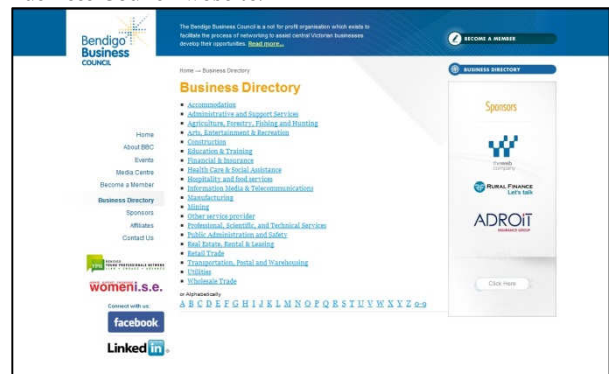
Bendigo Business Council

Bendigo Business COUNCIL

The Bendigo Business Council is a not for profit organisation which exists to facilitate the process of networking to assist central Victorian businesses develop their opportunities. Read more...

BECOME A MEMBER

Home
About BBC
Events
Media Centre
Become a Member
Business Directory
Sponsors
Affiliates
Contact Us

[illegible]

womeni.s.e.

Connect with us:

facebook

LinkedIn

Home — Business Directory

Business Directory

- Accommodation
- Administrative and Support Services
- Agriculture, Forestry, Fishing and Hunting
- Arts, Entertainment & Recreation
- Construction
- Education & Training
- Financial & Insurance
- Health Care & Social Assistance
- Hospitality and food services
- Information Media & Telecommunications
- Manufacturing
- Mining
- Other service provider
- Professional, Scientific, and Technical Services
- Public Administration and Safety
- Real Estate, Rental & Leasing
- Retail Trade
- Transportation, Postal and Warehousing
- Utilities
- Wholesale Trade

or Alphabetically

A B C D E F G H I J K L M N O P Q R S T U V W X Y Z 0-9

BUSINESS DIRECTORY

Sponsors

theweb company

RURAL FINANCE Let's talk

ADROIT INSURANCE GROUP

Click Here